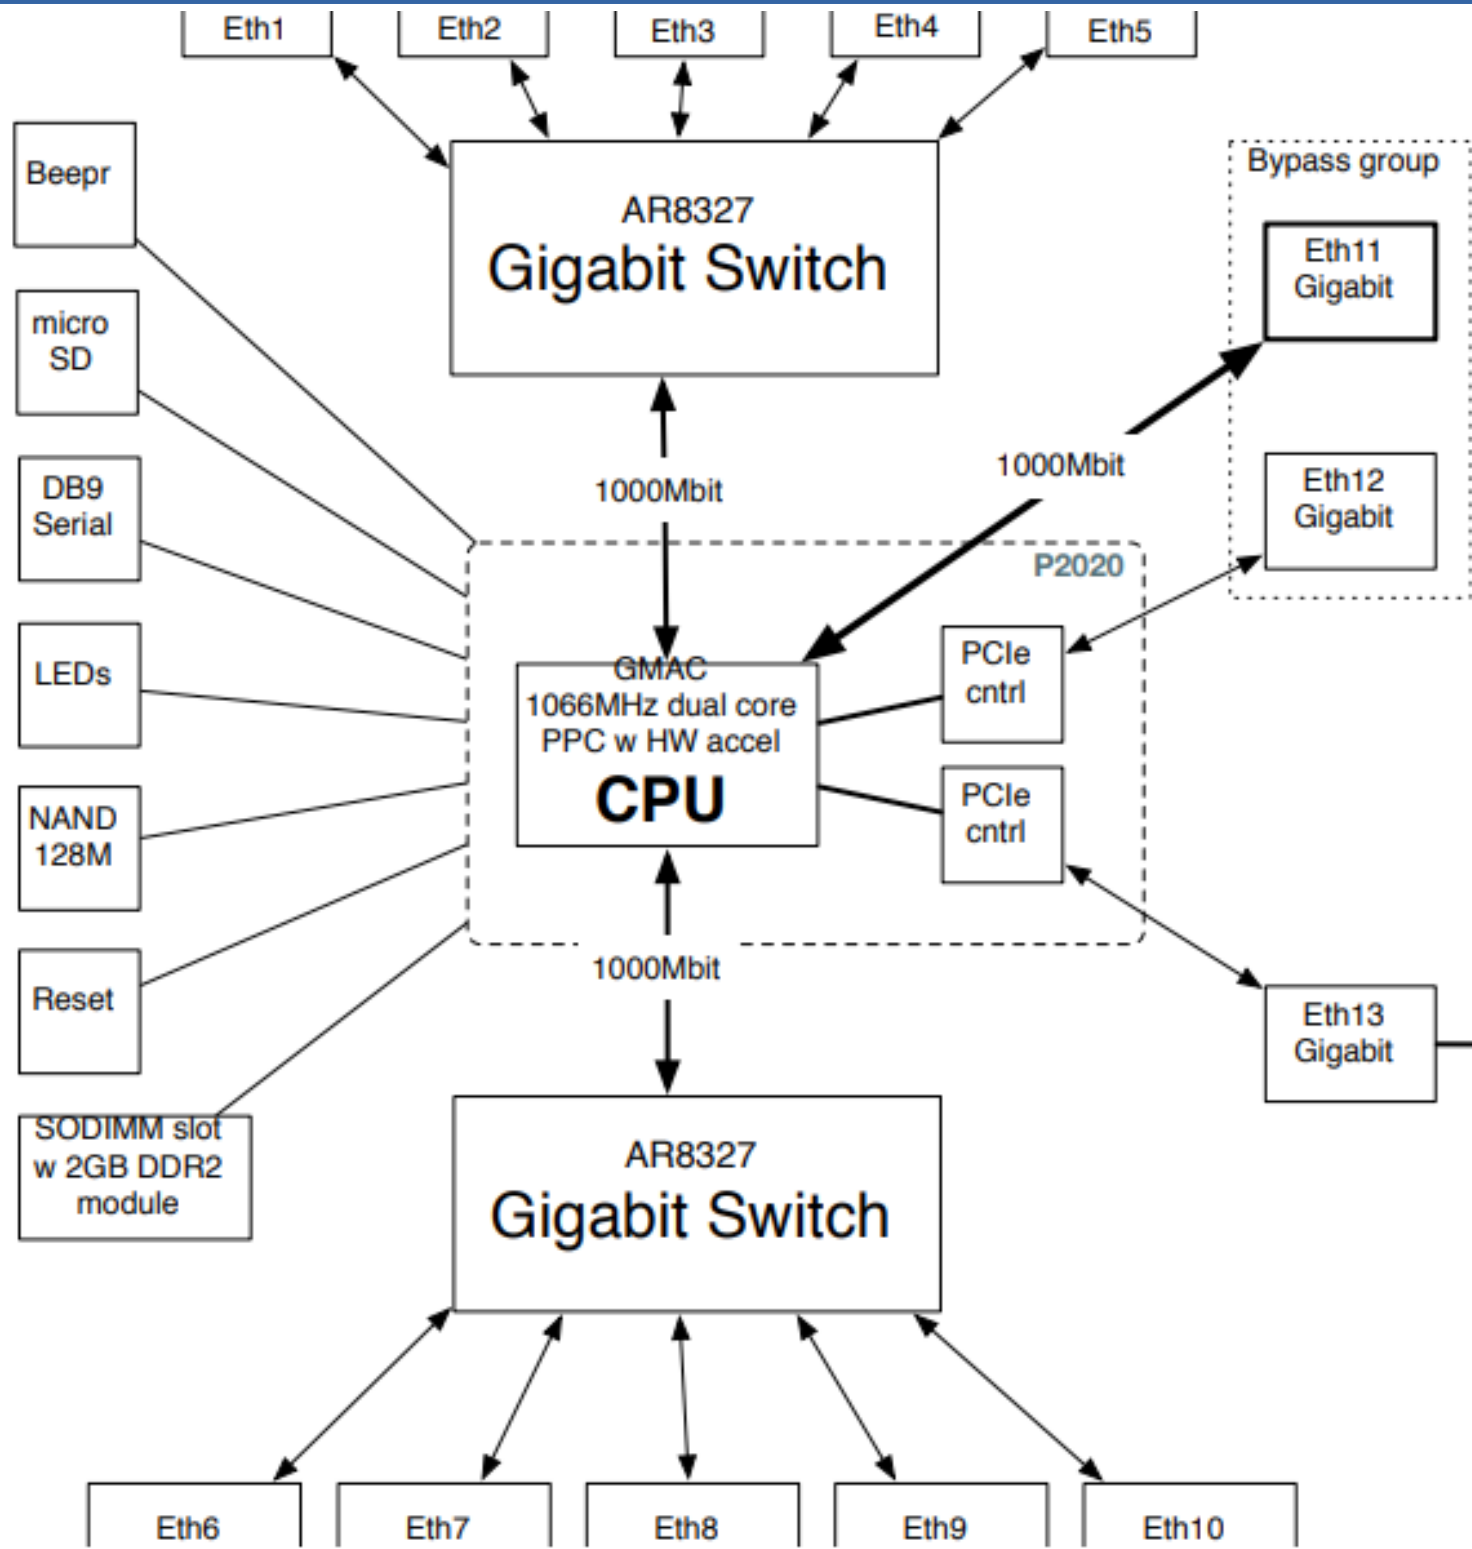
Eth1
Eth2
Eth3
Eth4
Eth5

Beepr

AR8327
Gigabit Switch

Bypass group

Eth11
Gigabit

micro
SD

DB9
Serial

1000Mbit

1000Mbit

Eth12
Gigabit

P2020

LEDs

GMAC
1066MHz dual core
PPC w HW accel
CPU

PCIe
cntrl

PCIe
cntrl

NAND
128M

Reset

1000Mbit

Eth13
Gigabit

SODIMM slot
w 2GB DDR2
module

AR8327
Gigabit Switch

Eth6
Eth7
Eth8
Eth9
Eth10